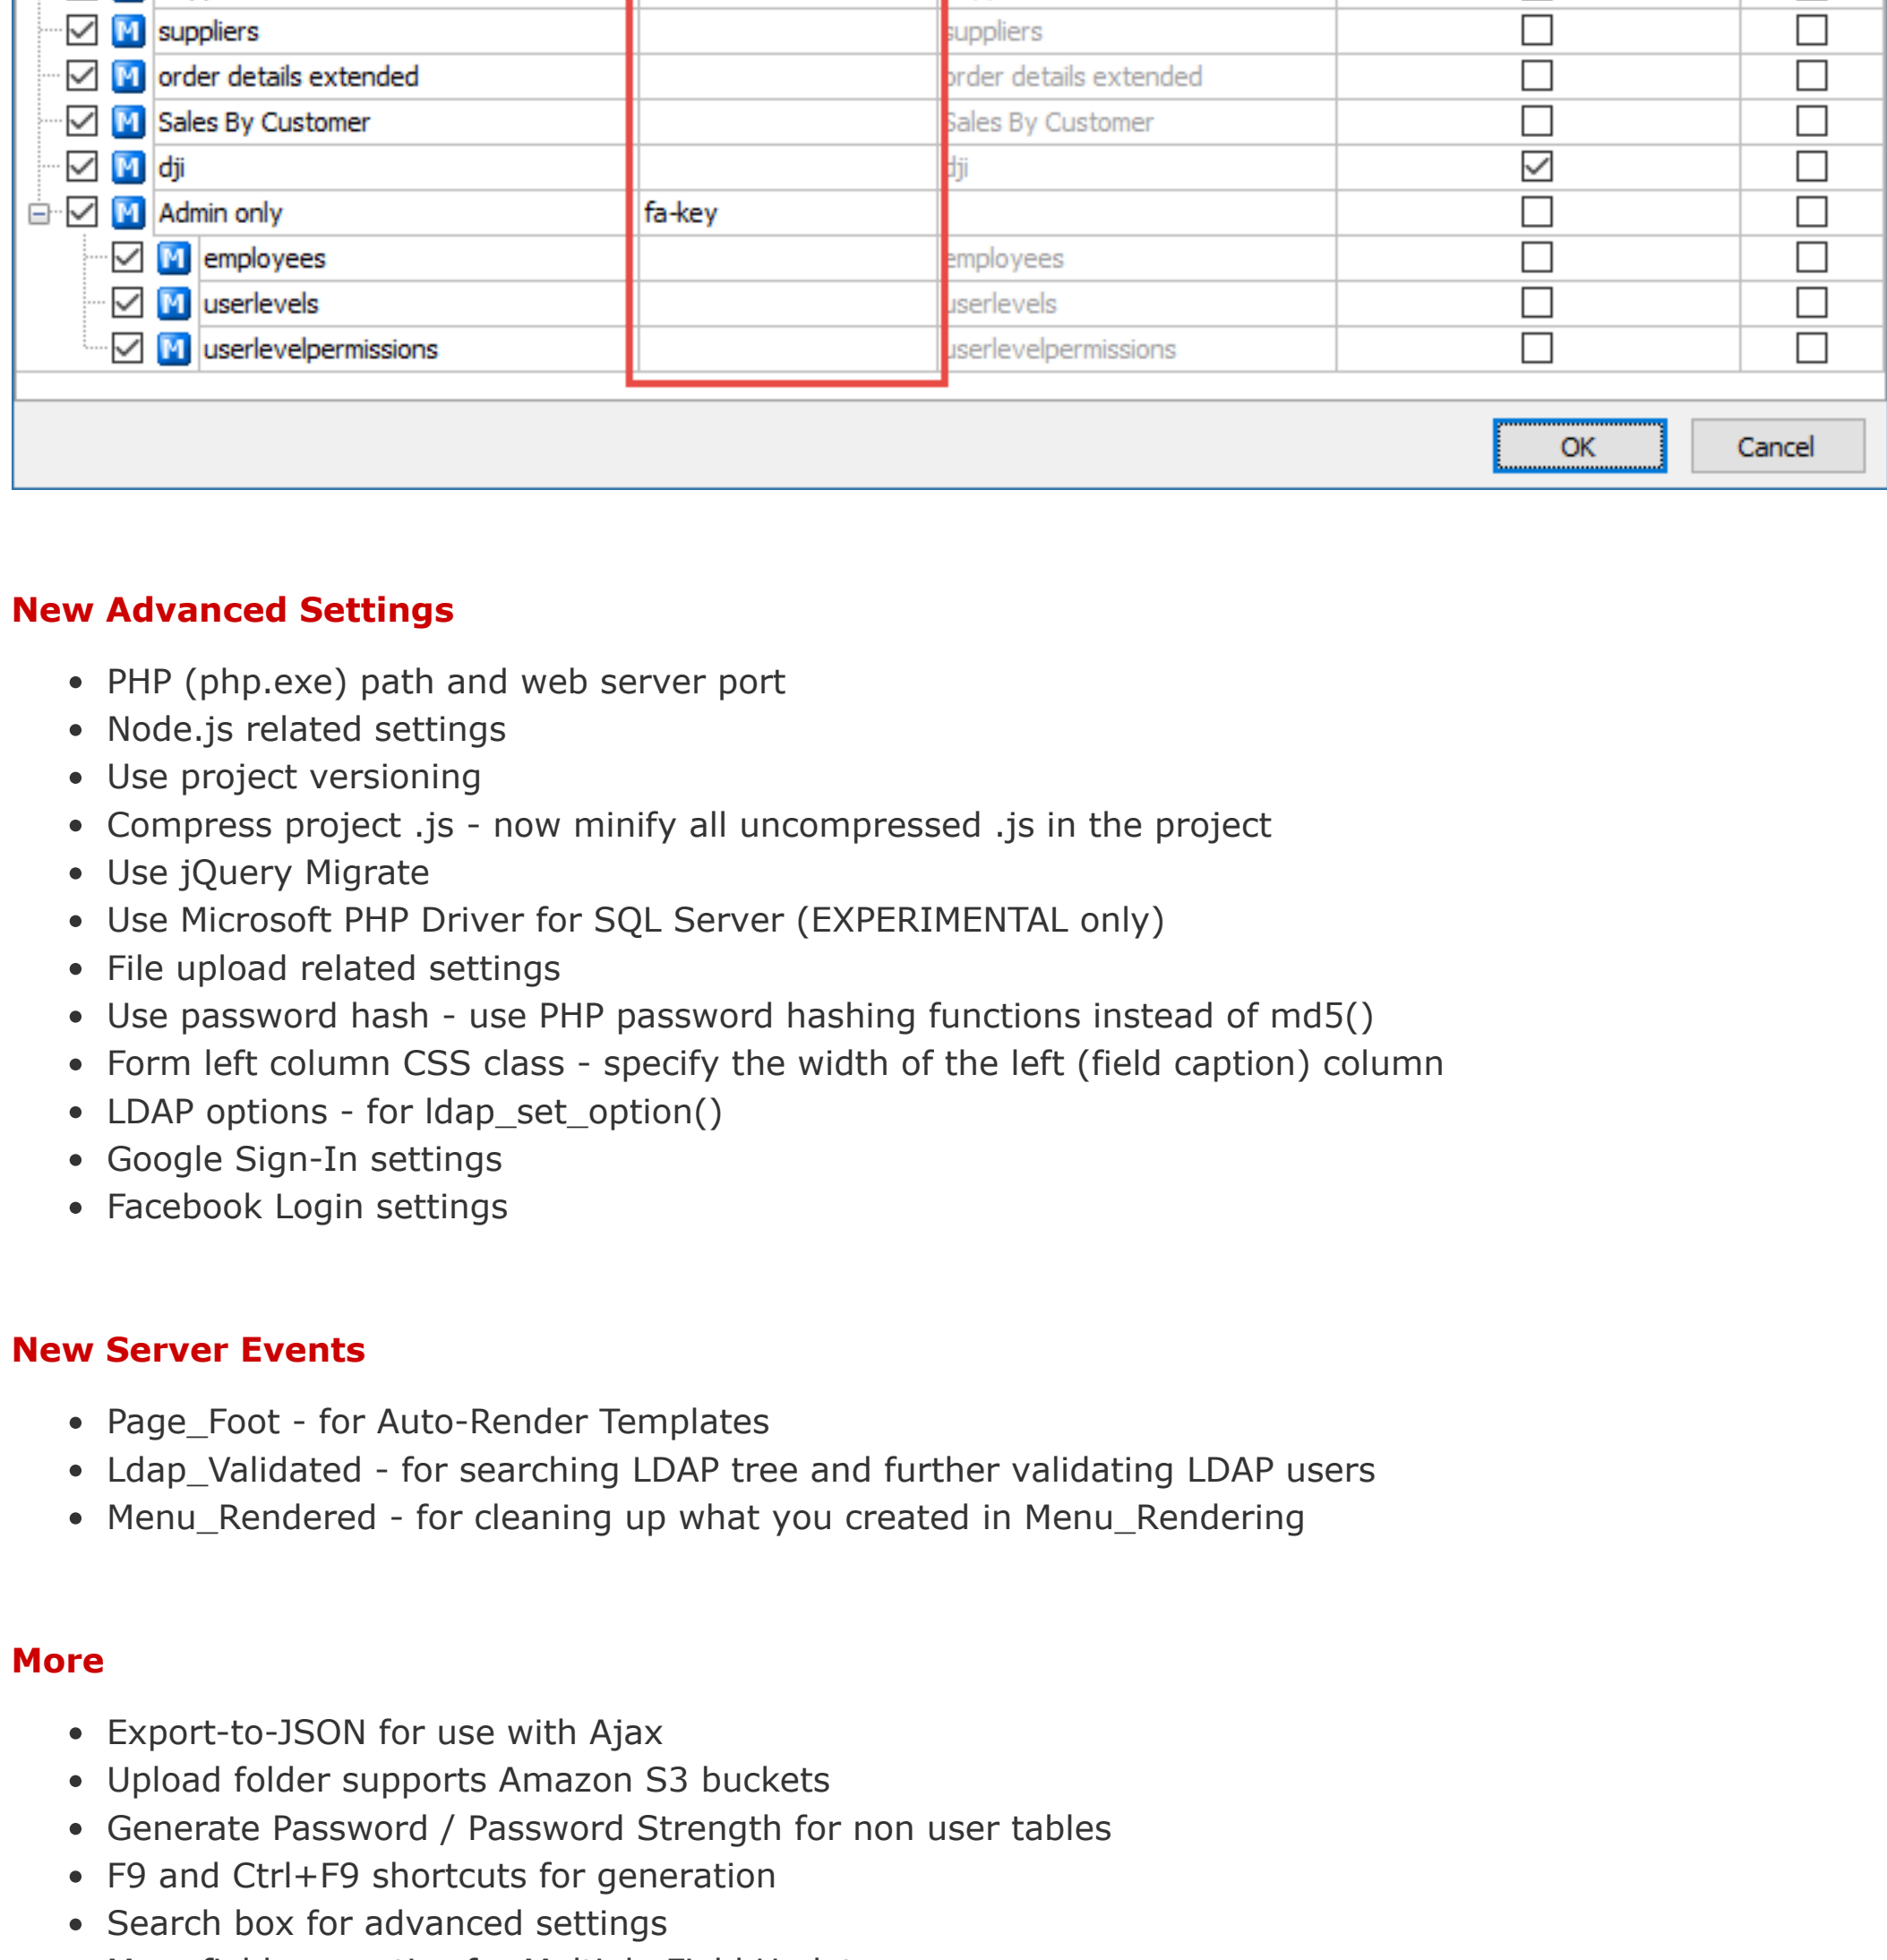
| | | | | |
|---|---|---|---|---|
| M suppliers | | suppliers | ☐ | ☐ |
| M order details extended | | order details extended | ☐ | ☐ |
| M Sales By Customer | | Sales By Customer | ☐ | ☐ |
| M dji | | dji | ☑ | ☐ |
| M Admin only | fa-key | | ☐ | ☐ |
| M employees | | employees | ☐ | ☐ |
| M userlevels | | userlevels | ☐ | ☐ |
| M userlevelpermissions | | userlevelpermissions | ☐ | ☐ |

OK Cancel

New Advanced Settings

- PHP (php.exe) path and web server port
- Node.js related settings
- Use project versioning
- Compress project .js - now minify all uncompressed .js in the project
- Use jQuery Migrate
- Use Microsoft PHP Driver for SQL Server (EXPERIMENTAL only)
- File upload related settings
- Use password hash - use PHP password hashing functions instead of md5()
- Form left column CSS class - specify the width of the left (field caption) column
- LDAP options - for ldap_set_option()
- Google Sign-In settings
- Facebook Login settings

New Server Events

- Page_Foot - for Auto-Render Templates
- Ldap_Validated - for searching LDAP tree and further validating LDAP users
- Menu_Rendered - for cleaning up what you created in Menu_Rendering

More

- Export-to-JSON for use with Ajax
- Upload folder supports Amazon S3 buckets
- Generate Password / Password Strength for non user tables
- F9 and Ctrl+F9 shortcuts for generation
- Search box for advanced settings
- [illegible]